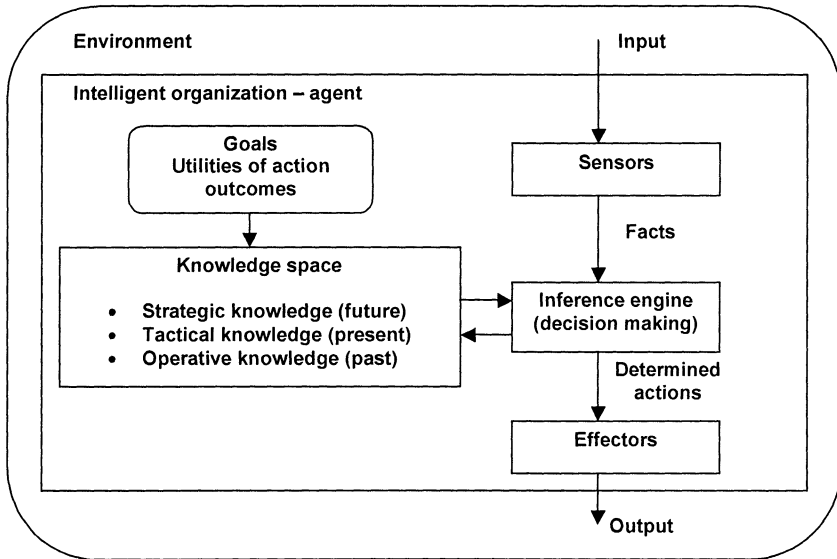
Environment

Input

Intelligent organization – agent

Goals
Utilities of action outcomes

Sensors

Facts

Knowledge space

- Strategic knowledge (future)
- Tactical knowledge (present)
- Operative knowledge (past)

Inference engine (decision making)

Determined actions

Effectors

Output